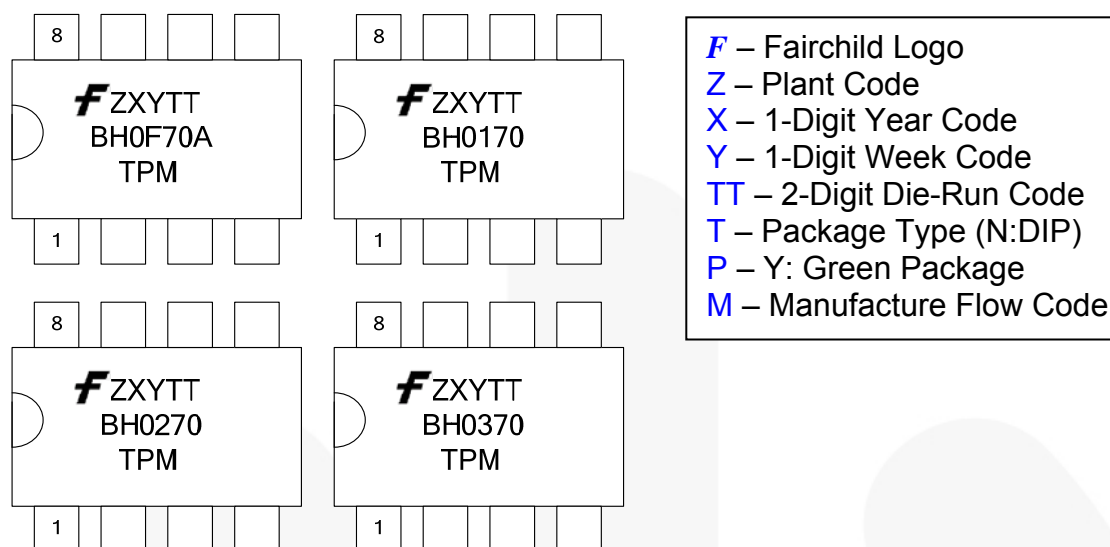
8

F ZXYTT
BH0F70A
TPM

1

8

F ZXYTT
BH0170
TPM

1

8

F ZXYTT
BH0270
TPM

1

8

F ZXYTT
BH0370
TPM

1

F – Fairchild Logo
Z – Plant Code
X – 1-Digit Year Code
Y – 1-Digit Week Code
TT – 2-Digit Die-Run Code
T – Package Type (N:DIP)
P – Y: Green Package
M – Manufacture Flow Code